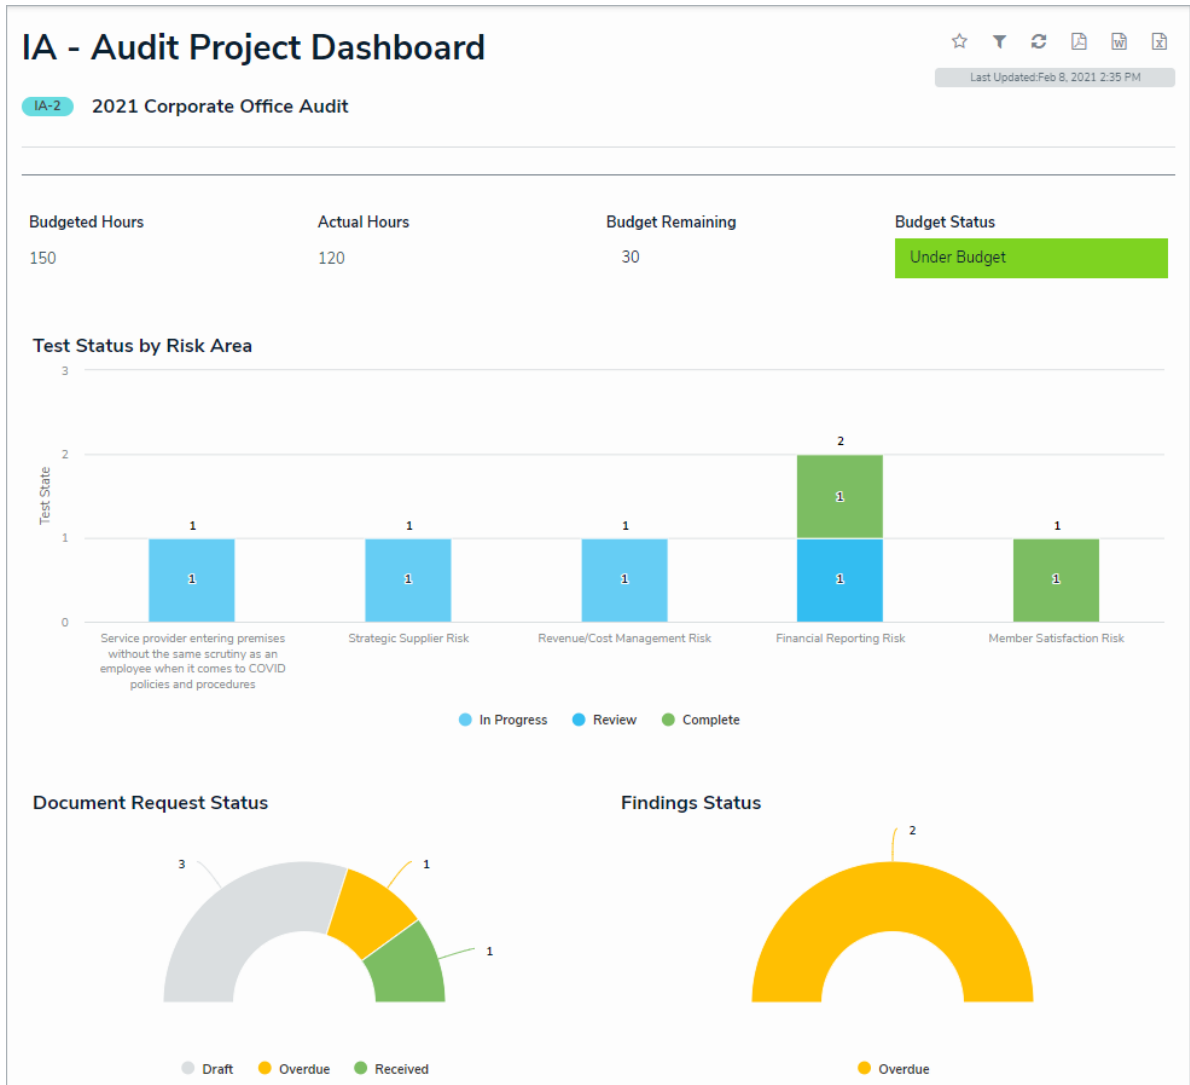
IA - Audit Project Dashboard

Last Updated:Feb 8, 2021 2:35 PM

IA-2 2021 Corporate Office Audit

| Budgeted Hours | Actual Hours | Budget Remaining | Budget Status |
|---|---|---|---|
| 150 | 120 | 30 | Under Budget |

Test Status by Risk Area

3
2
1
0
Test State

1
1
1
1
1
1
2
1
1
1
1

Service provider entering premises without the same scrutiny as an employee when it comes to COVID policies and procedures
Strategic Supplier Risk
Revenue/Cost Management Risk
Financial Reporting Risk
Member Satisfaction Risk

In Progress Review Complete

Document Request Status

3
1
1

Draft Overdue Received

Findings Status

2

Overdue